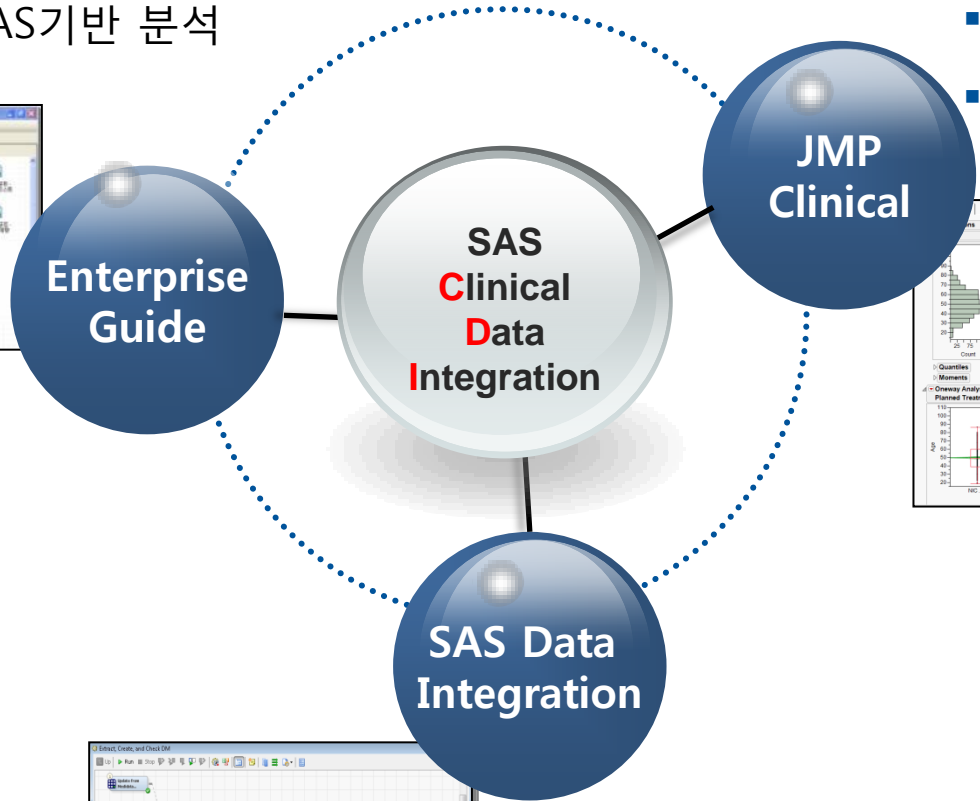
AS기반 분석

JMP Clinical

Enterprise Guide

SAS Clinical Data Integration

SAS Data Integration

Quantiles
Moments
Oneway Analy
Planned Treat
Count
Age
NIC

Extract, Create, and Check DM
Run
Stop
Update from Metadata